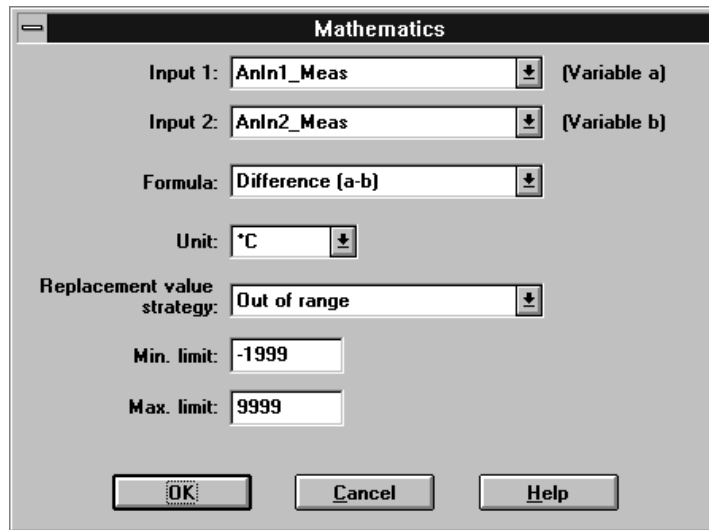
Mathematics

Input 1: AnIn1_Meas (Variable a)

Input 2: AnIn2_Meas (Variable b)

Formula: Difference (a-b)

Unit: °C

Replacement value strategy: Out of range

Min. limit: -1999

Max. limit: 9999

OK Cancel Help